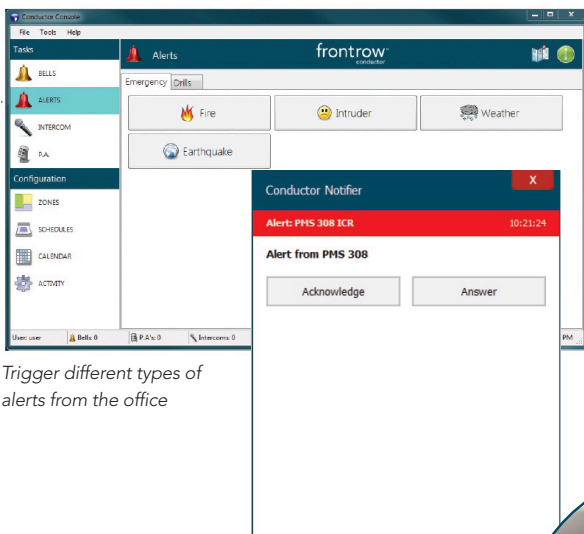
Conductor Console

File Tools Help

Tasks

BELLS

ALERTS

INTERCOM

P.A.

Configuration

ZONES

SCHEDULES

CALENDAR

ACTIVITY

Alerts

frontrow conductor

Emergency Drills

Fire

Intruder

Weather

Earthquake

Conductor Notifier

X

Alert: PMS 308 ICR

10:21:24

Alert from PMS 308

Acknowledge

Answer

User: user

Bells: 0

P.A's: 0

Intercoms: 0

PM

Trigger different types of alerts from the office